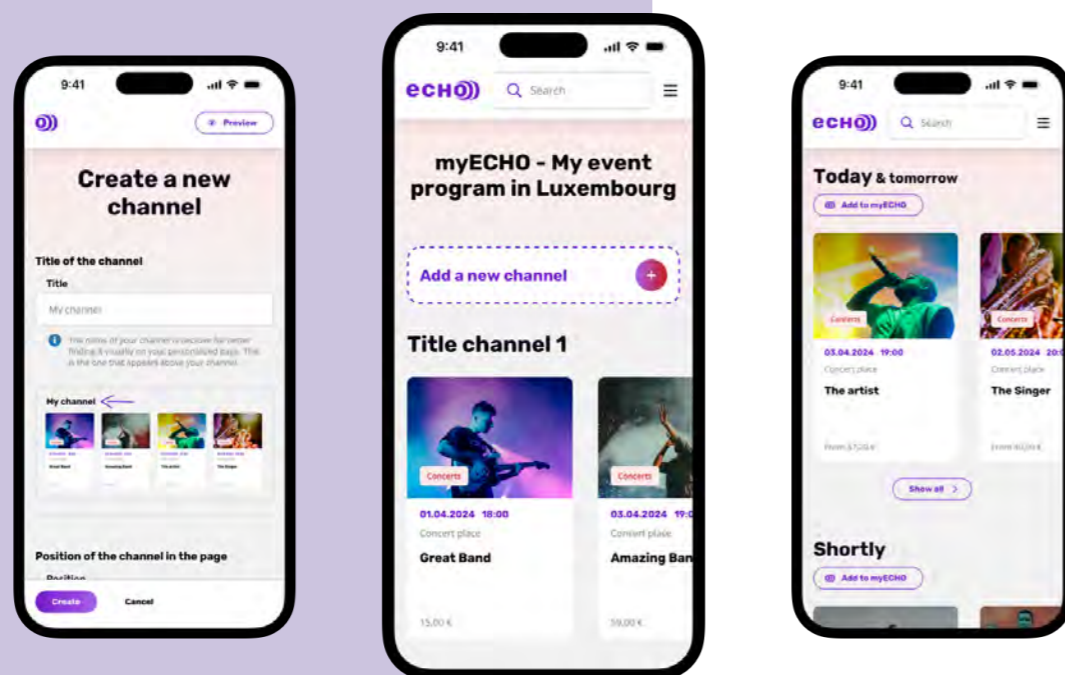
9:41

Preview

Create a new channel

Title of the channel

Title

My channel

The name of your channel is decisive for better finding it visually on your personalized page. This is the one that appears above your channel.

My channel

Great Band

Amazing Band

The artist

The Singer

Position of the channel in the page

Position

Create

Cancel

9:41

ECHO

Search

myECHO - My event program in Luxembourg

Add a new channel

Title channel 1

Concerts

01.04.2024 18:00

Concert place

Great Band

15,00 €

Concerts

03.04.2024 19:0

Concert place

Amazing Ban

39,00 €

9:41

ECHO

Search

Today & tomorrow

Add to myECHO

Concerts

03.04.2024 19:00

Concert place

The artist

From 57,00 €

Concerts

02.05.2024 20:

Concert place

The Singer

From 40,00 €

Show all

Shortly

Add to myECHO